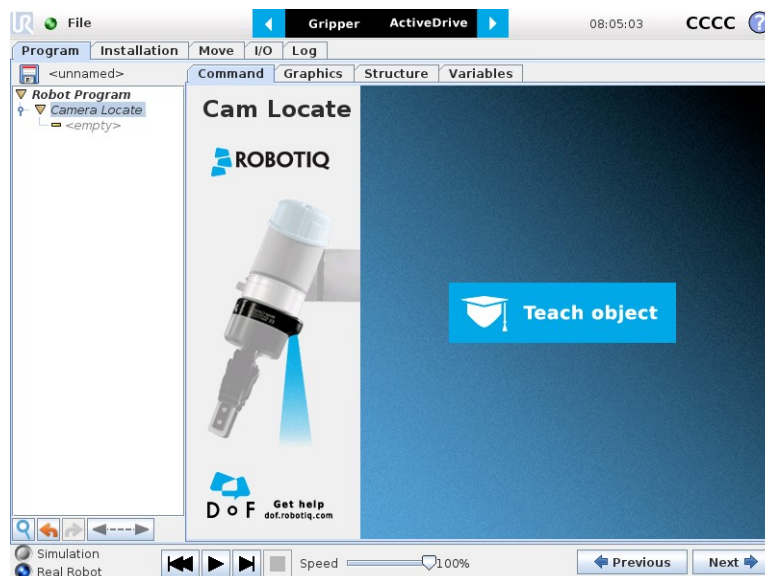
File

Gripper ActiveDrive

08:05:03 CCCC

Program Installation Move I/O Log

<unnamed>

Command Graphics Structure Variables

Robot Program
Camera Locate
<empty>

Cam Locate

ROBOTIQ

Teach object

D o F Get help dof.robotiq.com

Simulation
Real Robot

Speed 100%

Previous Next